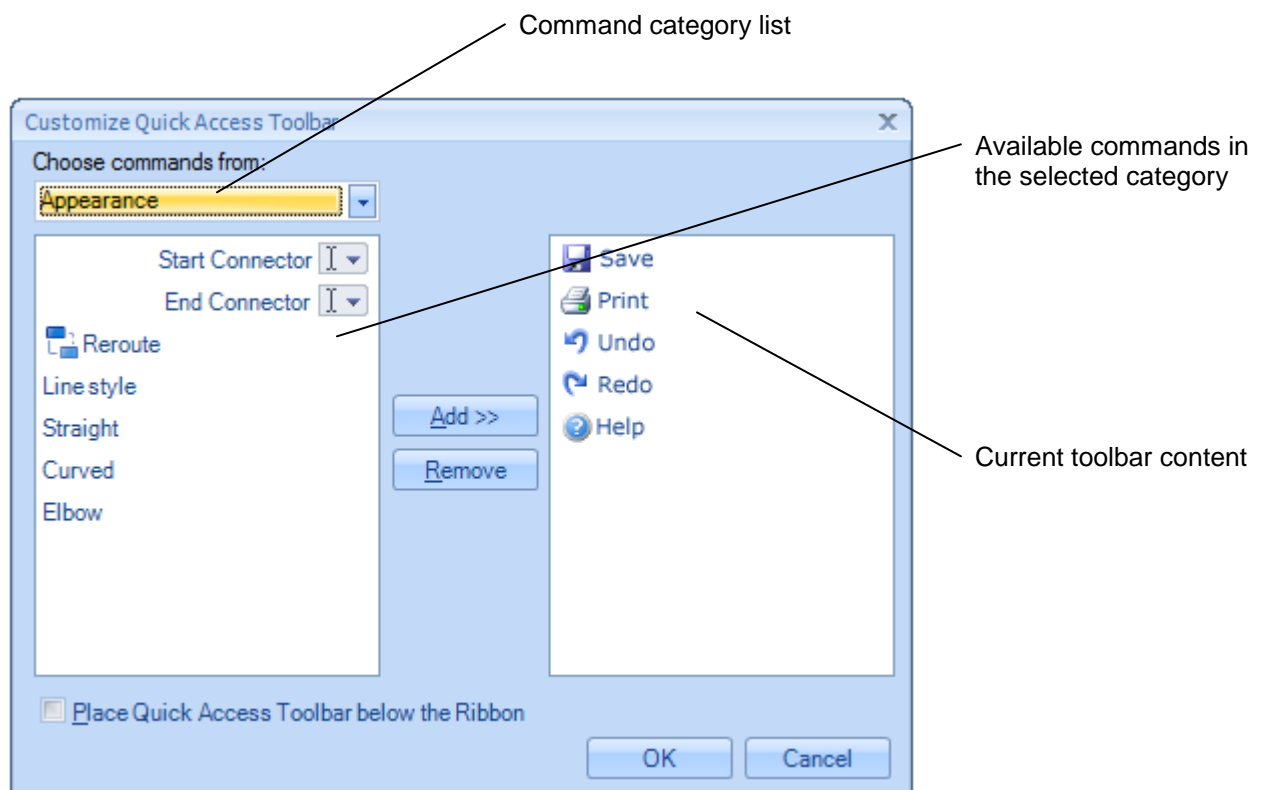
Command category list

Customize Quick Access Toolbar

x

Choose commands from:

Appearance

Available commands in the selected category

Start Connector

End Connector

Reroute

Line style

Straight

Curved

Elbow

Add >>

Remove

Save

Print

Undo

Redo

Help

Current toolbar content

Place Quick Access Toolbar below the Ribbon

OK

Cancel